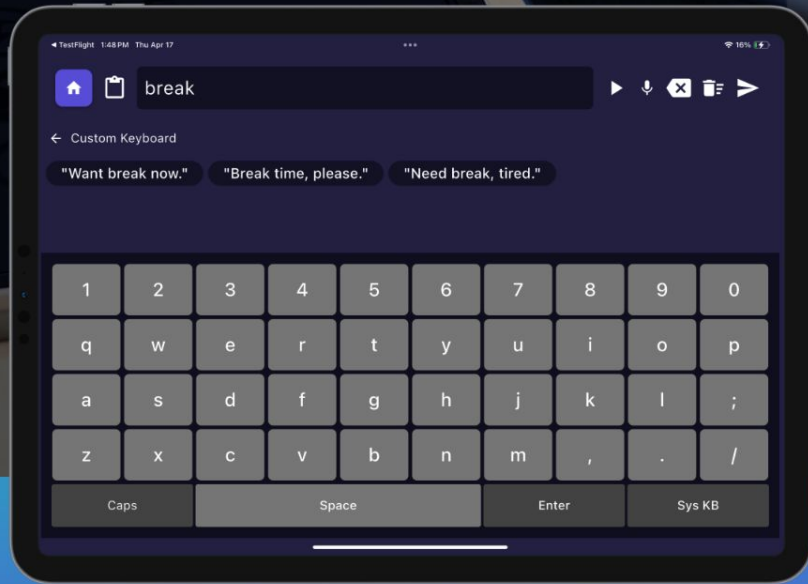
◂ TestFlight 1:48 PM Thu Apr 17

16%

break

← Custom Keyboard

"Want break now." "Break time, please." "Need break, tired."

1 2 3 4 5 6 7 8 9 0
q w e r t y u i o p
a s d f g h j k l ;
z x c v b n m , . /
Caps Space Enter Sys KB